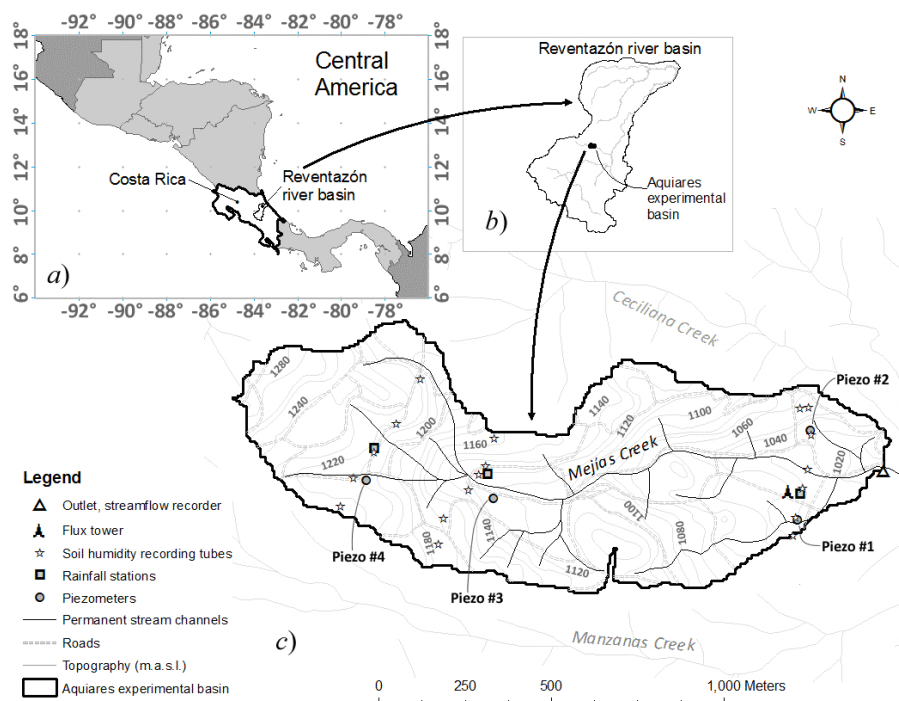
-92° -90° -88° -86° -84° -82° -80° -78°

18° 16° 14° 12° 10° 8° 6°

Central America

Costa Rica

Reventazón river basin

a)

-92° -90° -88° -86° -84° -82° -80° -78°

18° 16° 14° 12° 10° 8° 6°

Reventazón river basin

Aquiares experimental basin

b)

N
W E
S

Ceciliana Creek

Piezo #2

1280

1240

1200

1160

1140

1120

1100

1060

1040

1020

1220

Mejías Creek

1180

1140

1100

1080

1120

Piezo #4

Piezo #3

Piezo #1

Legend

Outlet, streamflow recorder

Flux tower

Soil humidity recording tubes

Rainfall stations

Piezometers

Permanent stream channels

Roads

Topography (m.a.s.l.)

Aquiares experimental basin

c)

Manzanas Creek

0 250 500 1,000 Meters